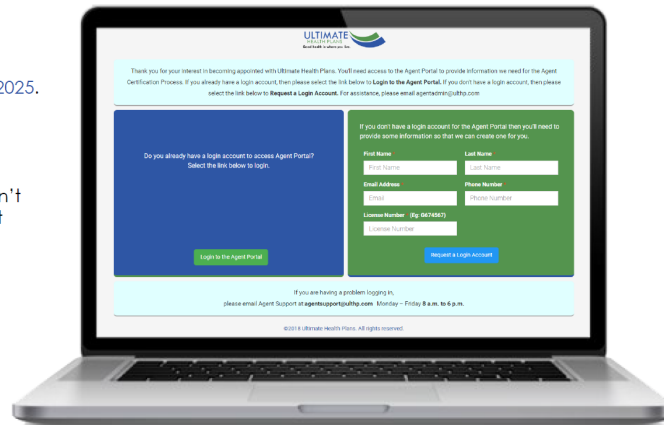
2025.

n't
t

ULTIMATE
HEALTH PLANS
Good health is where you live.

Thank you for your interest in becoming appointed with Ultimate Health Plans. You'll need access to the Agent Portal to provide information we need for the Agent Certification Process. If you already have a login account, then please select the link below to **Login to the Agent Portal**. If you don't have a login account, then please select the link below to **Request a Login Account**. For assistance, please email agentadmin@ulthp.com

Do you already have a login account to access Agent Portal? Select the link below to login.

Login to the Agent Portal

If you don't have a login account for the Agent Portal then you'll need to provide some information so that we can create one for you.

First Name
First Name

Last Name
Last Name

Email Address
Email

Phone Number
Phone Number

License Number (Eg: G674567)
License Number

Request a Login Account

If you are having a problem logging in,
please email Agent Support at **agentsupport@ulthp.com** Monday – Friday **8 a.m. to 6 p.m.**

©2018 Ultimate Health Plans. All rights reserved.